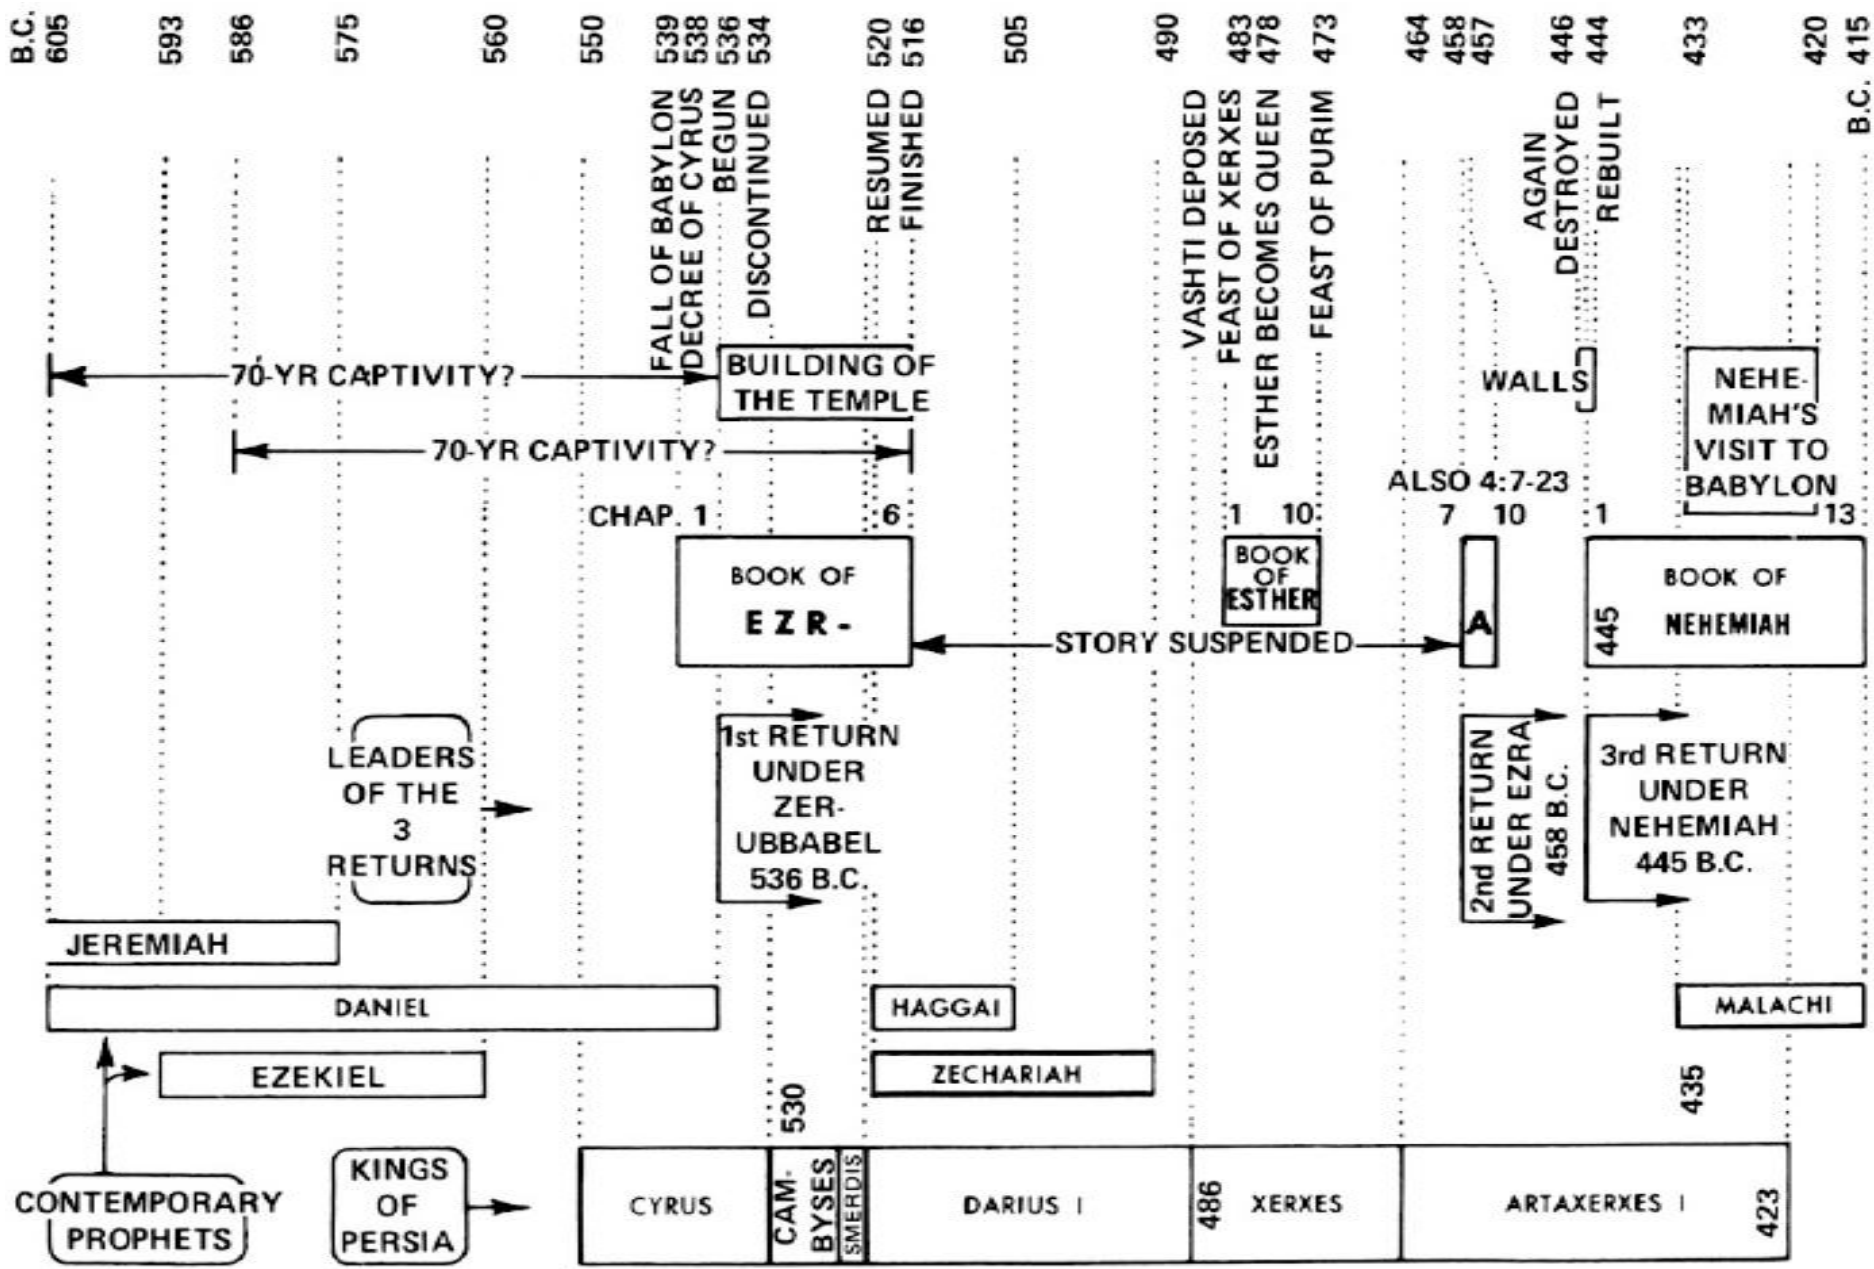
B.C. 605
593
586
575
560
550
539
538
536
534
520
516
505
490
483
478
473
464
458
457
446
444
433
420
415 B.C.

FALL OF BABYLON
DECREE OF CYRUS
BEGUN
DISCONTINUED
RESUMED
FINISHED
VASHTI DEPOSED
FEAST OF XERXES
ESTHER BECOMES QUEEN
FEAST OF PURIM
AGAIN DESTROYED
REBUILT

70-YR CAPTIVITY?
BUILDING OF THE TEMPLE
70-YR CAPTIVITY?
WALLS
NEHEMIAH'S VISIT TO BABYLON
ALSO 4:7-23

CHAP. 1
6
1
10
7
10
1
13

BOOK OF EZR-
BOOK OF ESTHER
A
445
BOOK OF NEHEMIAH
STORY SUSPENDED

LEADERS OF THE 3 RETURNS
1st RETURN UNDER ZERUBBABEL 536 B.C.
2nd RETURN UNDER EZRA 458 B.C.
3rd RETURN UNDER NEHEMIAH 445 B.C.

JEREMIAH
DANIEL
HAGGAI
MALACHI
EZEKIEL
ZECHARIAH
530
435

CONTEMPORARY PROPHETS
KINGS OF PERSIA

CYRUS
CAMBYSES
SMERDIS
DARIUS I
486
XERXES
ARTAXERXES I
423